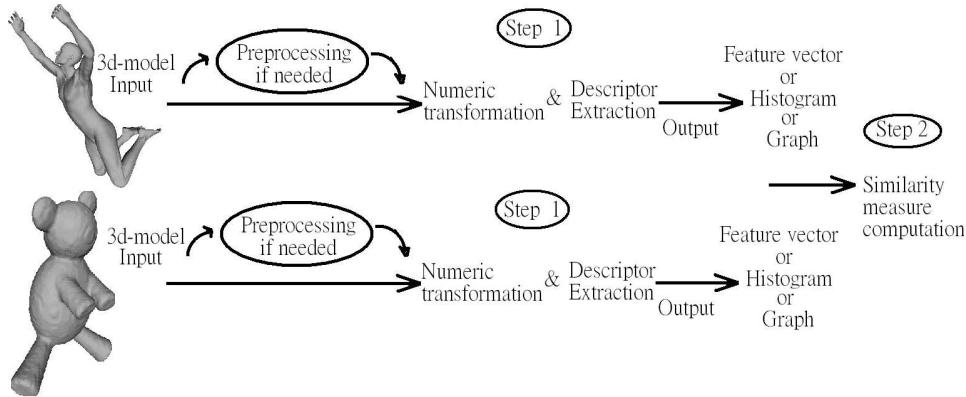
3d-model Input

Preprocessing if needed

Step 1

Numeric transformation & Descriptor Extraction

Output

Feature vector or Histogram or Graph

Step 2

Similarity measure computation

3d-model Input

Preprocessing if needed

Step 1

Numeric transformation & Descriptor Extraction

Output

Feature vector or Histogram or Graph